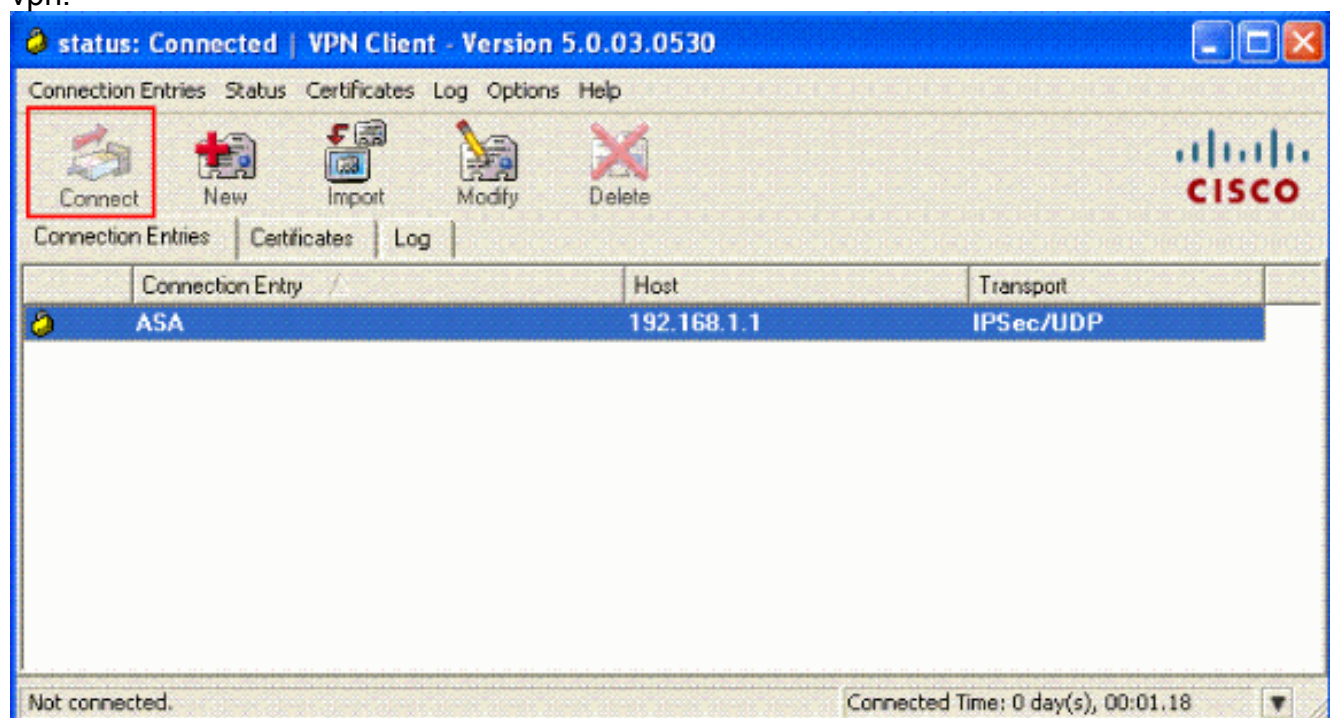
vpn.

status: Connected | VPN Client - Version 5.0.03.0530

Connection Entries Status Certificates Log Options Help

Connect New Import Modify Delete

CISCO

Connection Entries Certificates Log

| | Connection Entry | Host | Transport |
|---|---|---|---|
| | ASA | 192.168.1.1 | IPSec/UDP |

Not connected.

Connected Time: 0 day(s), 00:01.18